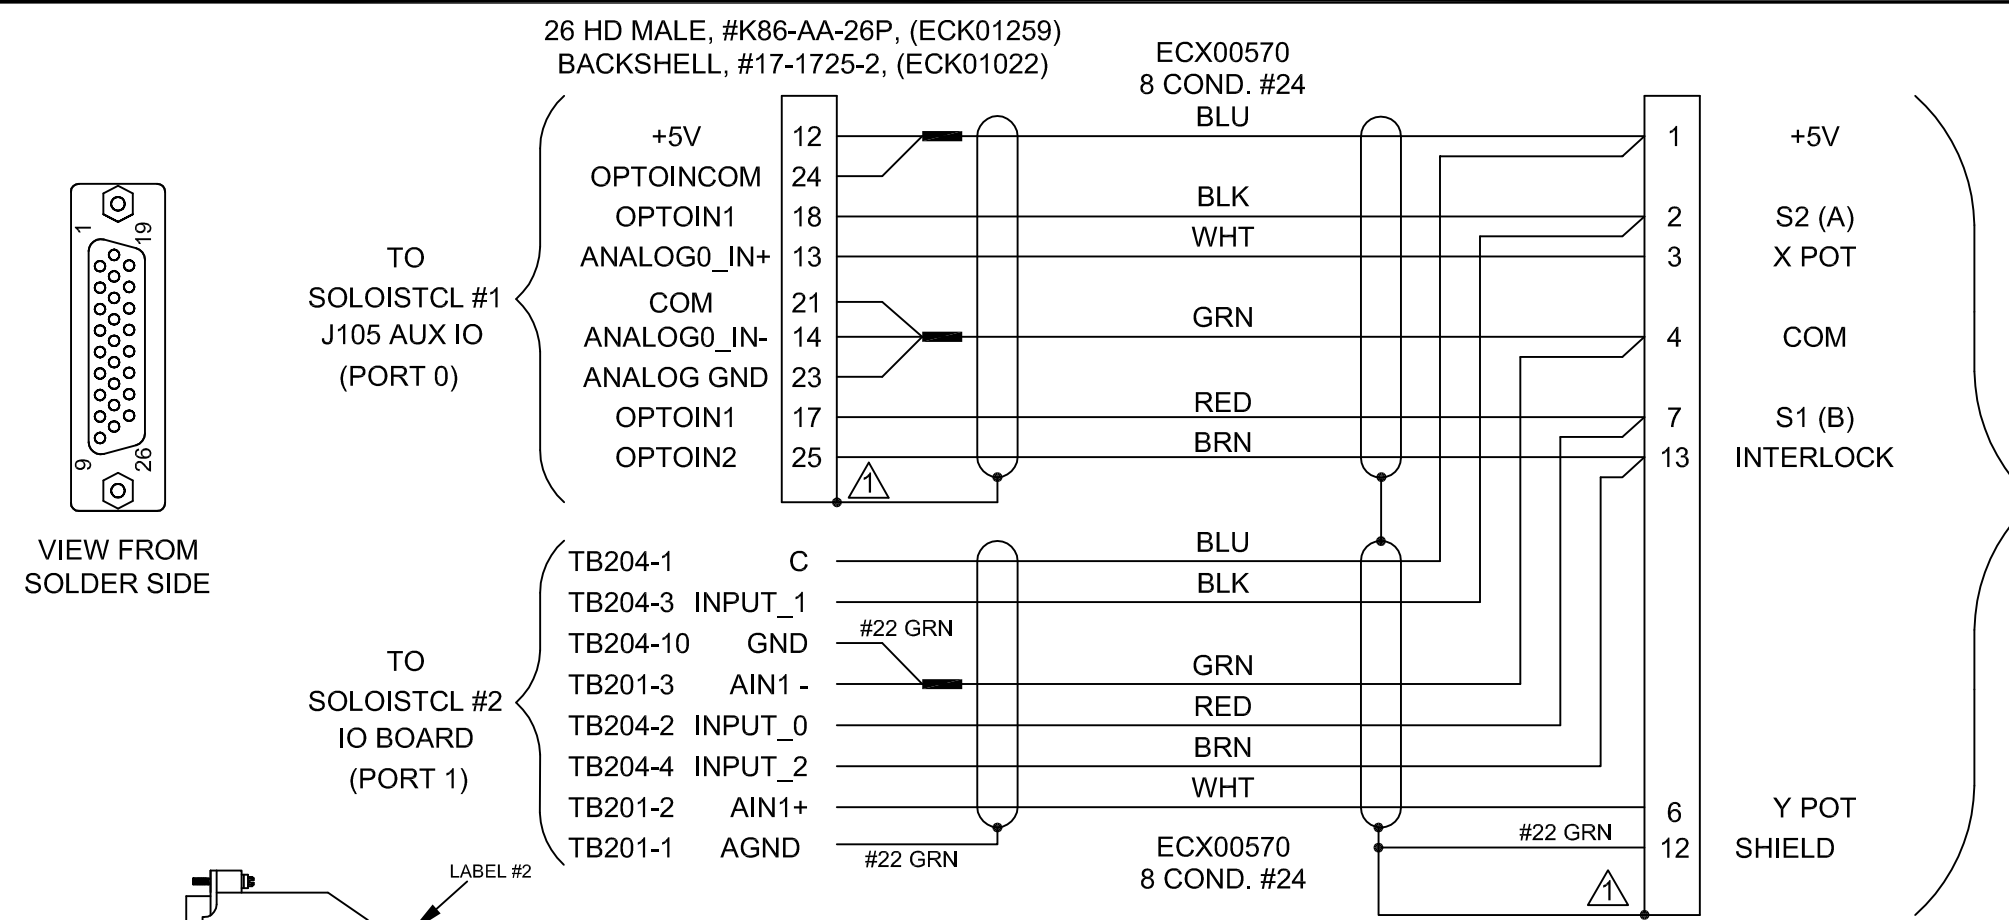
26 HD MALE, #K86-AA-26P, (ECK01259)
BACKSHELL, #17-1725-2, (ECK01022)

ECX00570
8 COND. #24

1
19
9
26

VIEW FROM
SOLDER SIDE

TO
SOLOISTCL #1
J105 AUX IO
(PORT 0)

+5V 12
OPTOINCOM 24
OPTOIN1 18
ANALOG0_IN+ 13
COM 21
ANALOG0_IN- 14
ANALOG GND 23
OPTOIN1 17
OPTOIN2 25

1

BLU
BLK
WHT
GRN
RED
BRN

1 +5V
2 S2 (A)
3 X POT
4 COM
7 S1 (B)
13 INTERLOCK

TO
SOLOISTCL #2
IO BOARD
(PORT 1)

TB204-1 C
TB204-3 INPUT_1
TB204-10 GND
TB201-3 AIN1 -
TB204-2 INPUT_0
TB204-4 INPUT_2
TB201-2 AIN1+
TB201-1 AGND

#22 GRN

BLU
BLK
GRN
RED
BRN
WHT

#22 GRN

ECX00570
8 COND. #24

#22 GRN

6 Y POT
12 SHIELD

1

LABEL #2